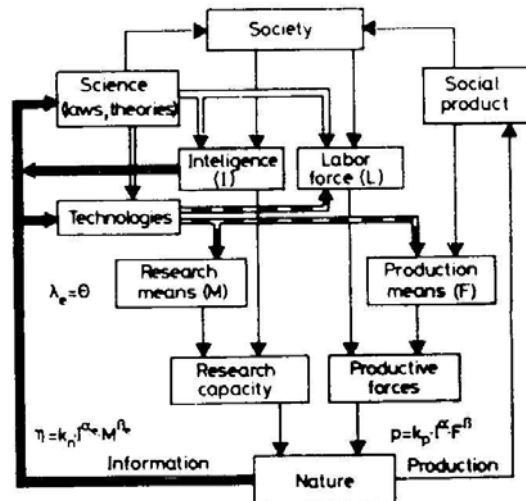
Society

Science (laws, theories)

Social product

Inteligence (I)

Labor force (L)

Technologies

Research means (M)

Production means (F)

$\lambda_e = \Theta$

Research capacity

Productive forces

$\eta = k_n \cdot I^{\alpha_e} \cdot M^{\beta_e}$

$p = k_p \cdot I^{\alpha} \cdot F^{\beta}$

Information

Nature

Production